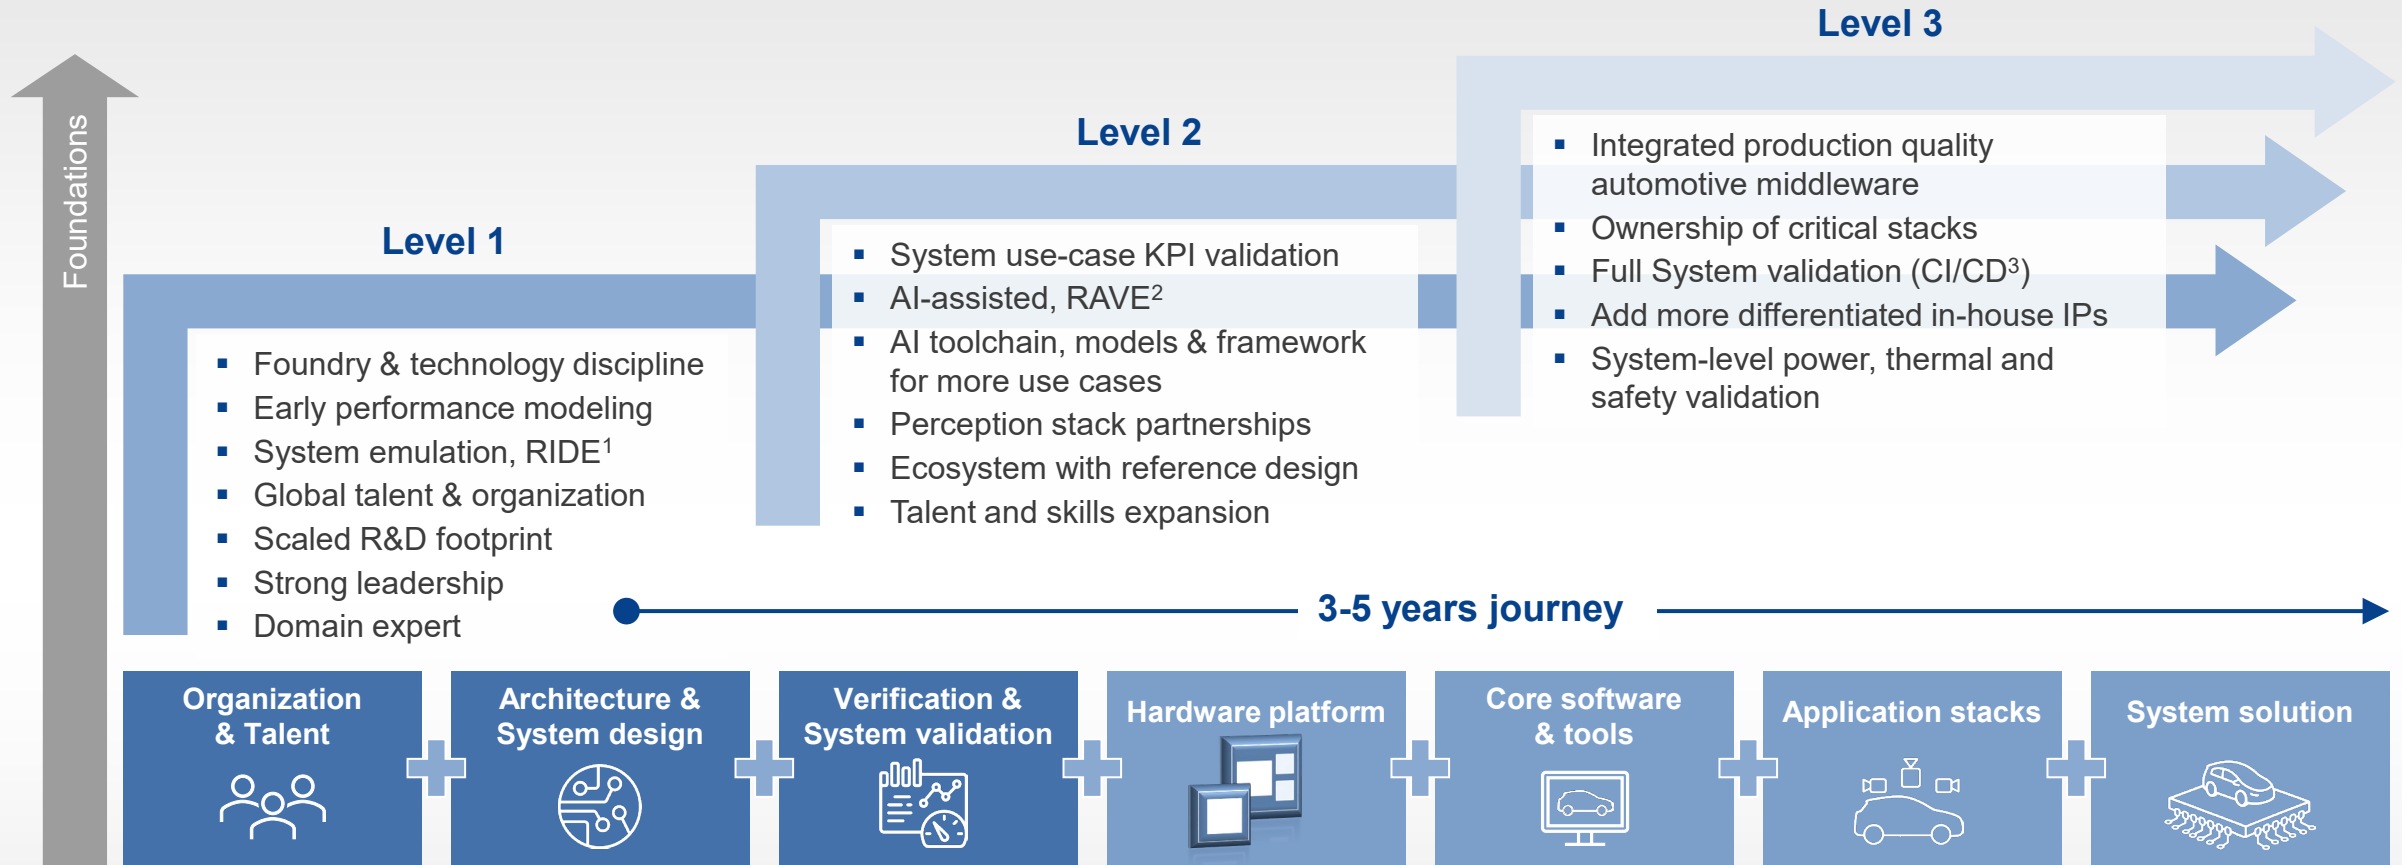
Foundations

Level 1

- Foundry & technology discipline
- Early performance modeling
- System emulation, RIDE$^1$
- Global talent & organization
- Scaled R&D footprint
- Strong leadership
- Domain expert

Level 2

- System use-case KPI validation
- AI-assisted, RAVE$^2$
- AI toolchain, models & framework for more use cases
- Perception stack partnerships
- Ecosystem with reference design
- Talent and skills expansion

Level 3

- Integrated production quality automotive middleware
- Ownership of critical stacks
- Full System validation (CI/CD$^3$)
- Add more differentiated in-house IPs
- System-level power, thermal and safety validation

3-5 years journey

Organization & Talent

Architecture & System design

Verification & System validation

Hardware platform

Core software & tools

Application stacks

System solution